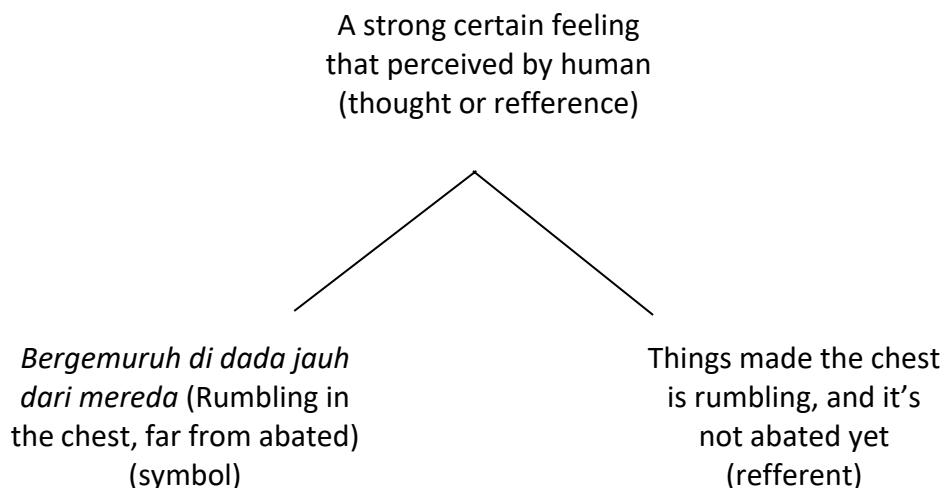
A strong certain feeling that perceived by human (thought or refference)

Bergemuruh di dada jauh dari mereda (Rumbling in the chest, far from abated) (symbol)

Things made the chest is rumbling, and it’s not abated yet (refferent)